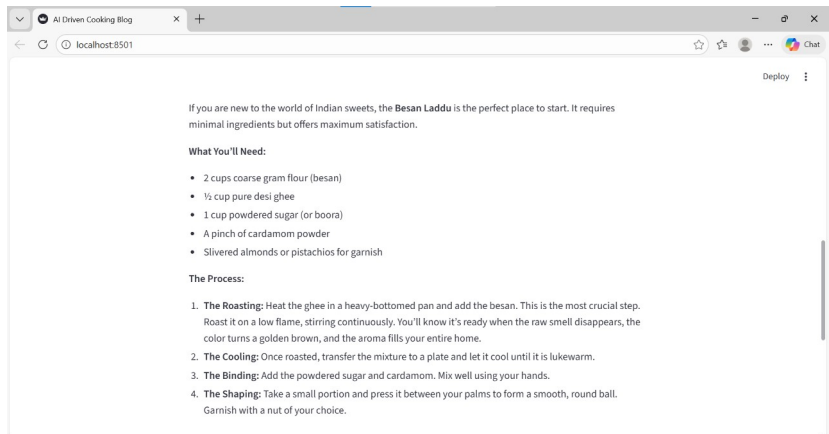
AI Driven Cooking Blog

localhost:8501

Chat

Deploy

If you are new to the world of Indian sweets, the **Besan Laddu** is the perfect place to start. It requires minimal ingredients but offers maximum satisfaction.

**What You'll Need:**

- 2 cups coarse gram flour (besan)
- ½ cup pure desi ghee
- 1 cup powdered sugar (or boora)
- A pinch of cardamom powder
- Slivered almonds or pistachios for garnish

**The Process:**

1. **The Roasting:** Heat the ghee in a heavy-bottomed pan and add the besan. This is the most crucial step. Roast it on a low flame, stirring continuously. You'll know it's ready when the raw smell disappears, the color turns a golden brown, and the aroma fills your entire home.
2. **The Cooling:** Once roasted, transfer the mixture to a plate and let it cool until it is lukewarm.
3. **The Binding:** Add the powdered sugar and cardamom. Mix well using your hands.
4. **The Shaping:** Take a small portion and press it between your palms to form a smooth, round ball. Garnish with a nut of your choice.